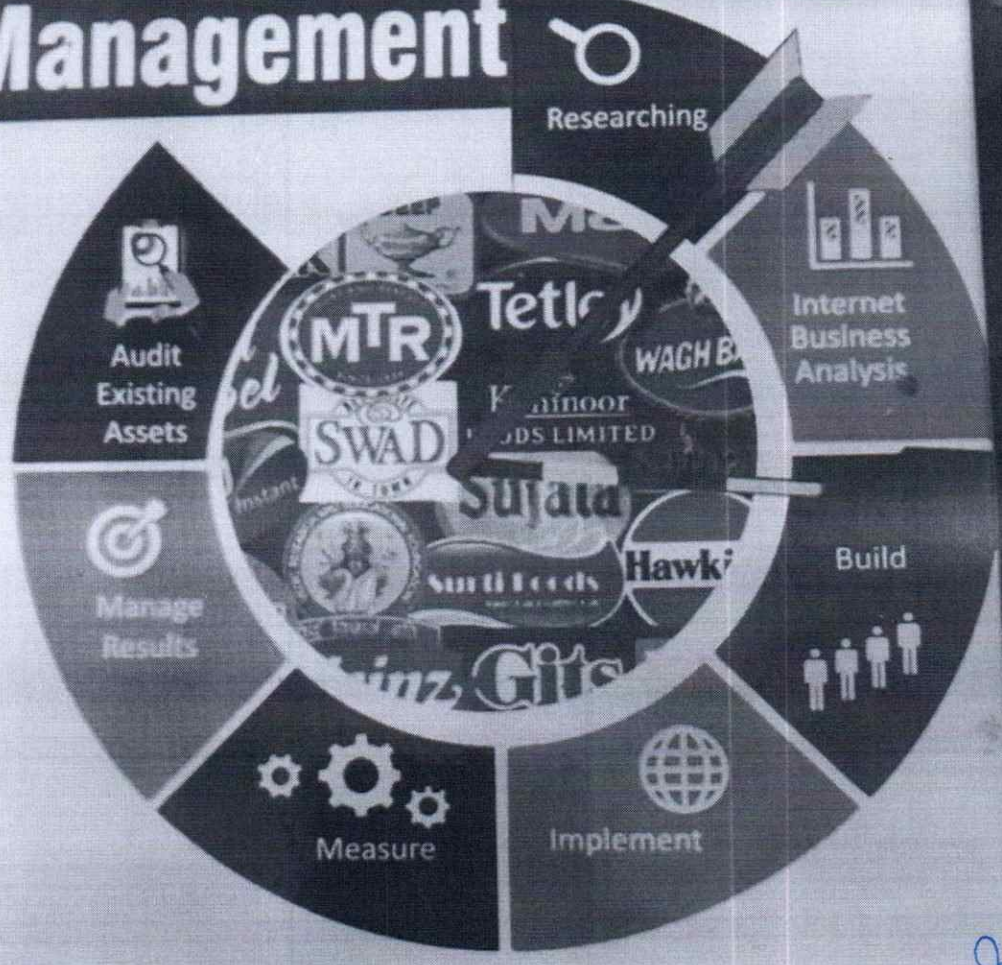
Management

Researching

Internet Business Analysis

Build

Implement

Measure

Manage Results

Audit Existing Assets

MTR

Tetl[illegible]

WAGH B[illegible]

K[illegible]inoor
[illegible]ODS LIMITED

SWAD

Sujata

Surti Foods

Hawki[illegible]

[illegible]inz

Gits